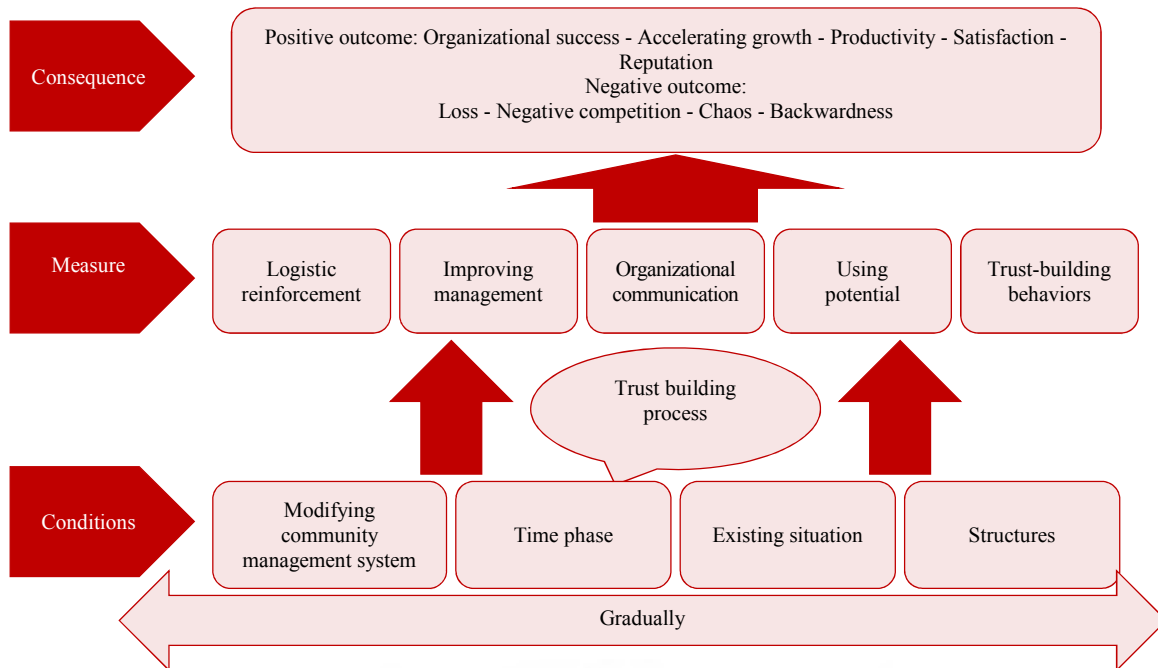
Consequence

Positive outcome: Organizational success - Accelerating growth - Productivity - Satisfaction - Reputation
Negative outcome:
Loss - Negative competition - Chaos - Backwardness

Measure

Logistic reinforcement

Improving management

Organizational communication

Using potential

Trust-building behaviors

Trust building process

Conditions

Modifying community management system

Time phase

Existing situation

Structures

Gradually